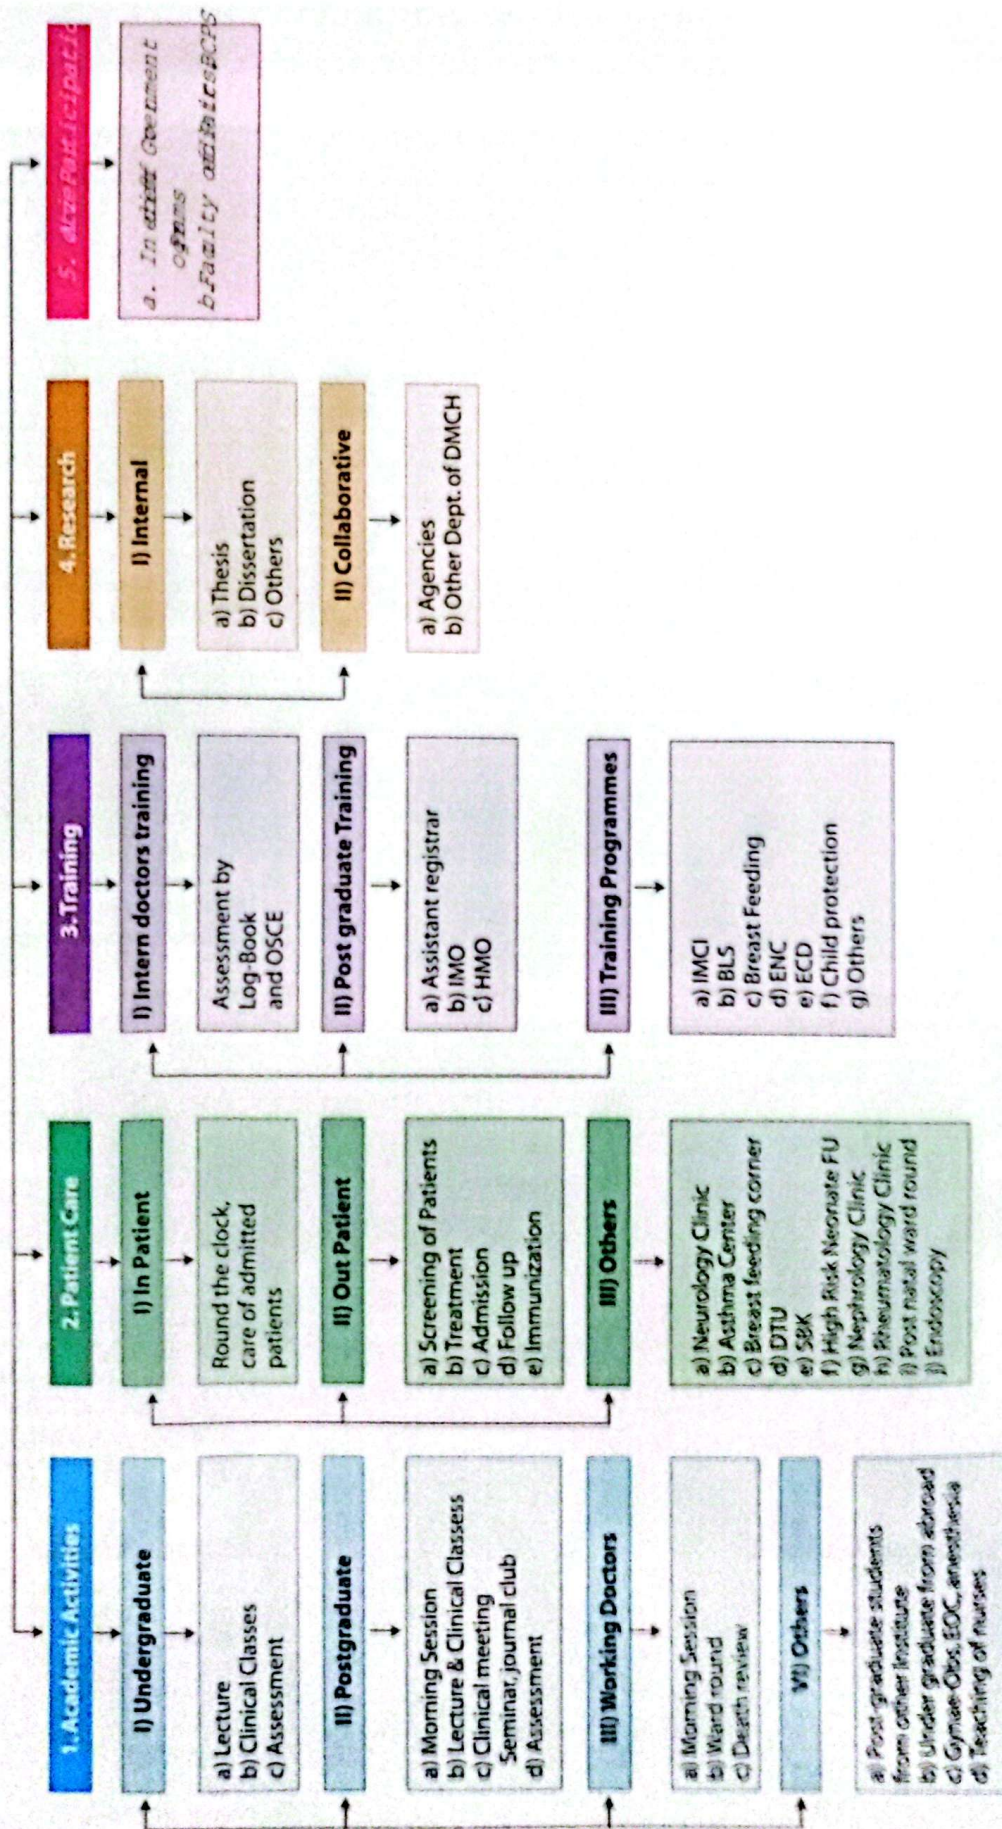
1. Academic Activities

I) Undergraduate

a) Lecture
b) Clinical Classes
c) Assessment

II) Postgraduate

a) Morning Session
b) Lecture & Clinical Classess
c) Clinical meeting Seminar, journal club
d) Assessment

III) Working Doctors

a) Morning Session
b) Ward round
c) Death review

VI) Others

a) Post-graduate students from other Institute
b) Under graduate from abroad
c) Gynae-Obs, EOC, anesthesia
d) Teaching of nurses

2. Patient Care

I) In Patient

Round the clock, care of admitted patients

II) Out Patient

a) Screening of Patients
b) Treatment
c) Admission
d) Follow up
e) Immunization

III) Others

a) Neurology Clinic
b) Asthma Center
c) Breast feeding corner
d) DTU
e) SBK
f) High Risk Neonate FU
g) Nephrology Clinic
h) Rheumatology Clinic
i) Post natal ward round
j) Endoscopy

3. Training

I) Intern doctors training

Assessment by Log-Book and OSCE

II) Post graduate Training

a) Assistant registrar
b) IMO
c) HMO

III) Training Programmes

a) IMCI
b) BLS
c) Breast Feeding
d) ENC
e) ECD
f) Child protection
g) Others

4. Research

I) Internal

a) Thesis
b) Dissertation
c) Others

II) Collaborative

a) Agencies
b) Other Dept. of DMCH

5. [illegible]

a. In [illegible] Government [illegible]
b. Faculty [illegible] BCPS